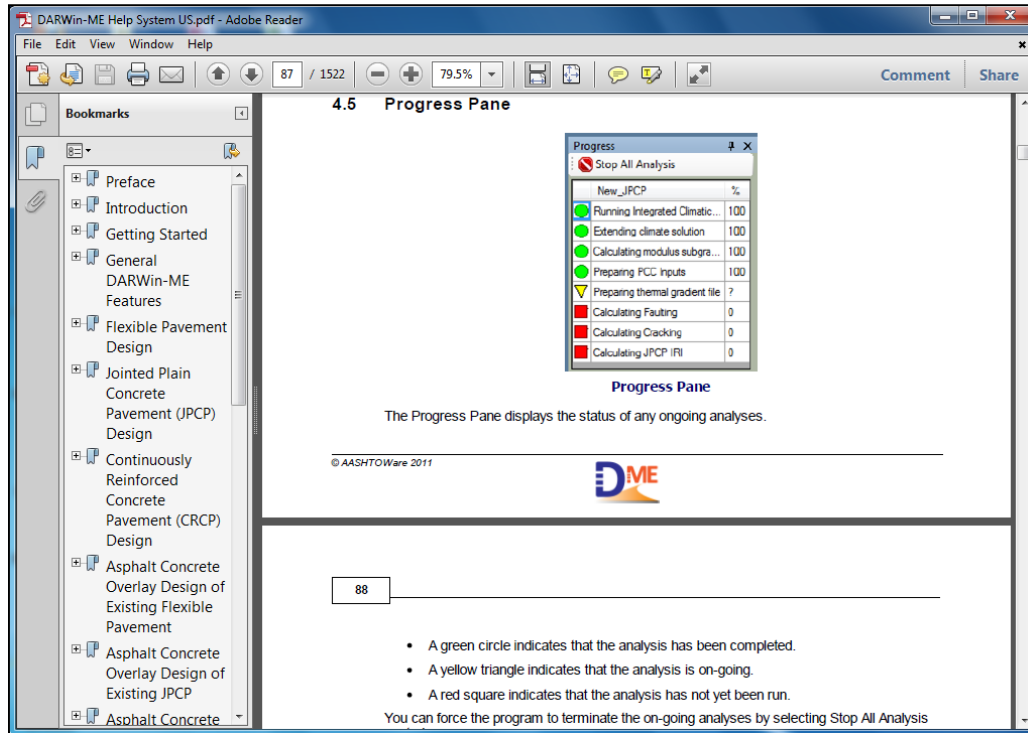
DARWin-ME Help System US.pdf - Adobe Reader

File Edit View Window Help

87 / 1522

79.5%

Comment Share

Bookmarks

Preface
Introduction
Getting Started
General DARWin-ME Features
Flexible Pavement Design
Jointed Plain Concrete Pavement (JPCP) Design
Continuously Reinforced Concrete Pavement (CRCP) Design
Asphalt Concrete Overlay Design of Existing Flexible Pavement
Asphalt Concrete Overlay Design of Existing JPCP
Asphalt Concrete

4.5 Progress Pane

Progress
Stop All Analysis

| New_JPCP | % |
|---|---|
| Running Integrated Climatic... | 100 |
| Extending climate solution | 100 |
| Calculating modulus subgra... | 100 |
| Preparing PCC inputs | 100 |
| Preparing thermal gradient file | ? |
| Calculating Faulting | 0 |
| Calculating Cracking | 0 |
| Calculating JPCP IRI | 0 |

Progress Pane

The Progress Pane displays the status of any ongoing analyses.

© AASHTOWare 2011

DME

88

• A green circle indicates that the analysis has been completed.
• A yellow triangle indicates that the analysis is on-going.
• A red square indicates that the analysis has not yet been run.

You can force the program to terminate the on-going analyses by selecting Stop All Analysis